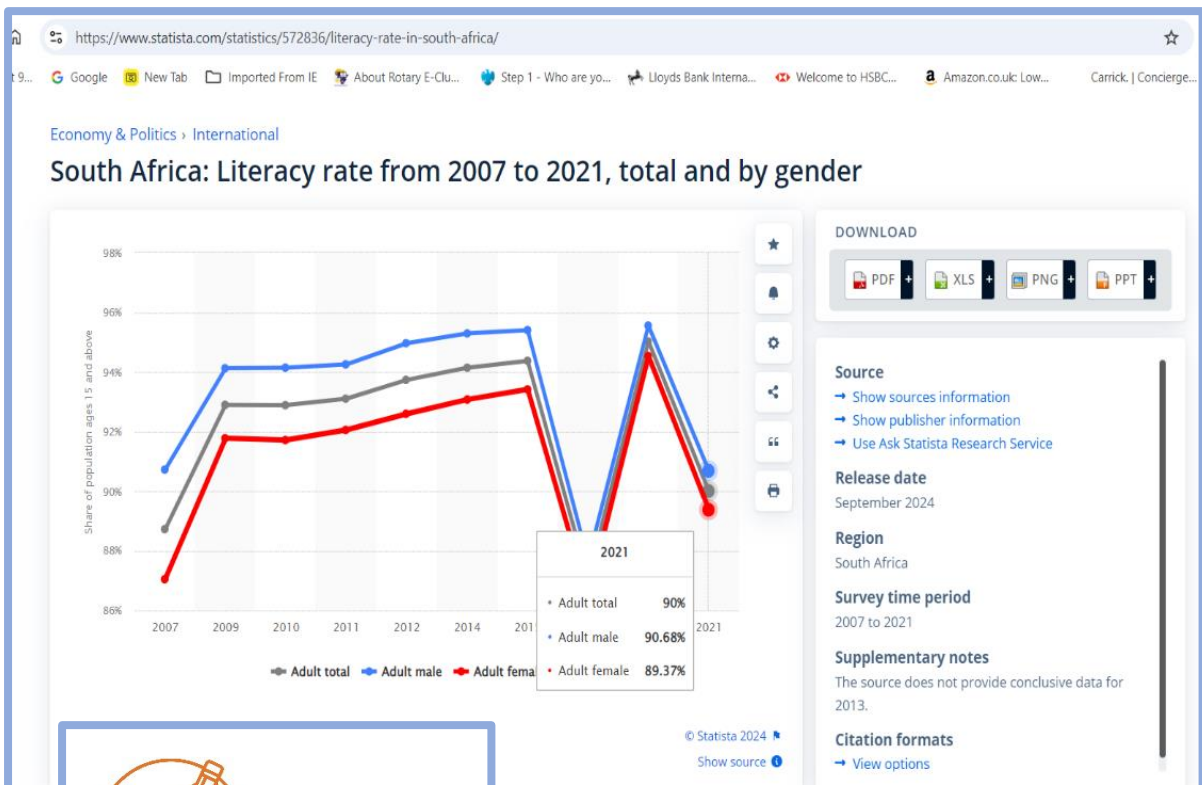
https://www.statista.com/statistics/572836/literacy-rate-in-south-africa/

t 9... Google New Tab Imported From IE About Rotary E-Clu... Step 1 - Who are yo... Lloyds Bank Interna... Welcome to HSBC... Amazon.co.uk: Low... Carrick. | Concierge...

Economy & Politics › International

South Africa: Literacy rate from 2007 to 2021, total and by gender

98%
96%
94%
92%
90%
88%
86%

Share of population ages 15 and above

2007 2009 2010 2011 2012 2014 201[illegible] 2021

Adult total Adult male Adult fema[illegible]

2021
Adult total 90%
Adult male 90.68%
Adult female 89.37%

© Statista 2024
Show source

DOWNLOAD
PDF + XLS + PNG + PPT +

Source
→ Show sources information
→ Show publisher information
→ Use Ask Statista Research Service

Release date
September 2024

Region
South Africa

Survey time period
2007 to 2021

Supplementary notes
The source does not provide conclusive data for 2013.

Citation formats
→ View options